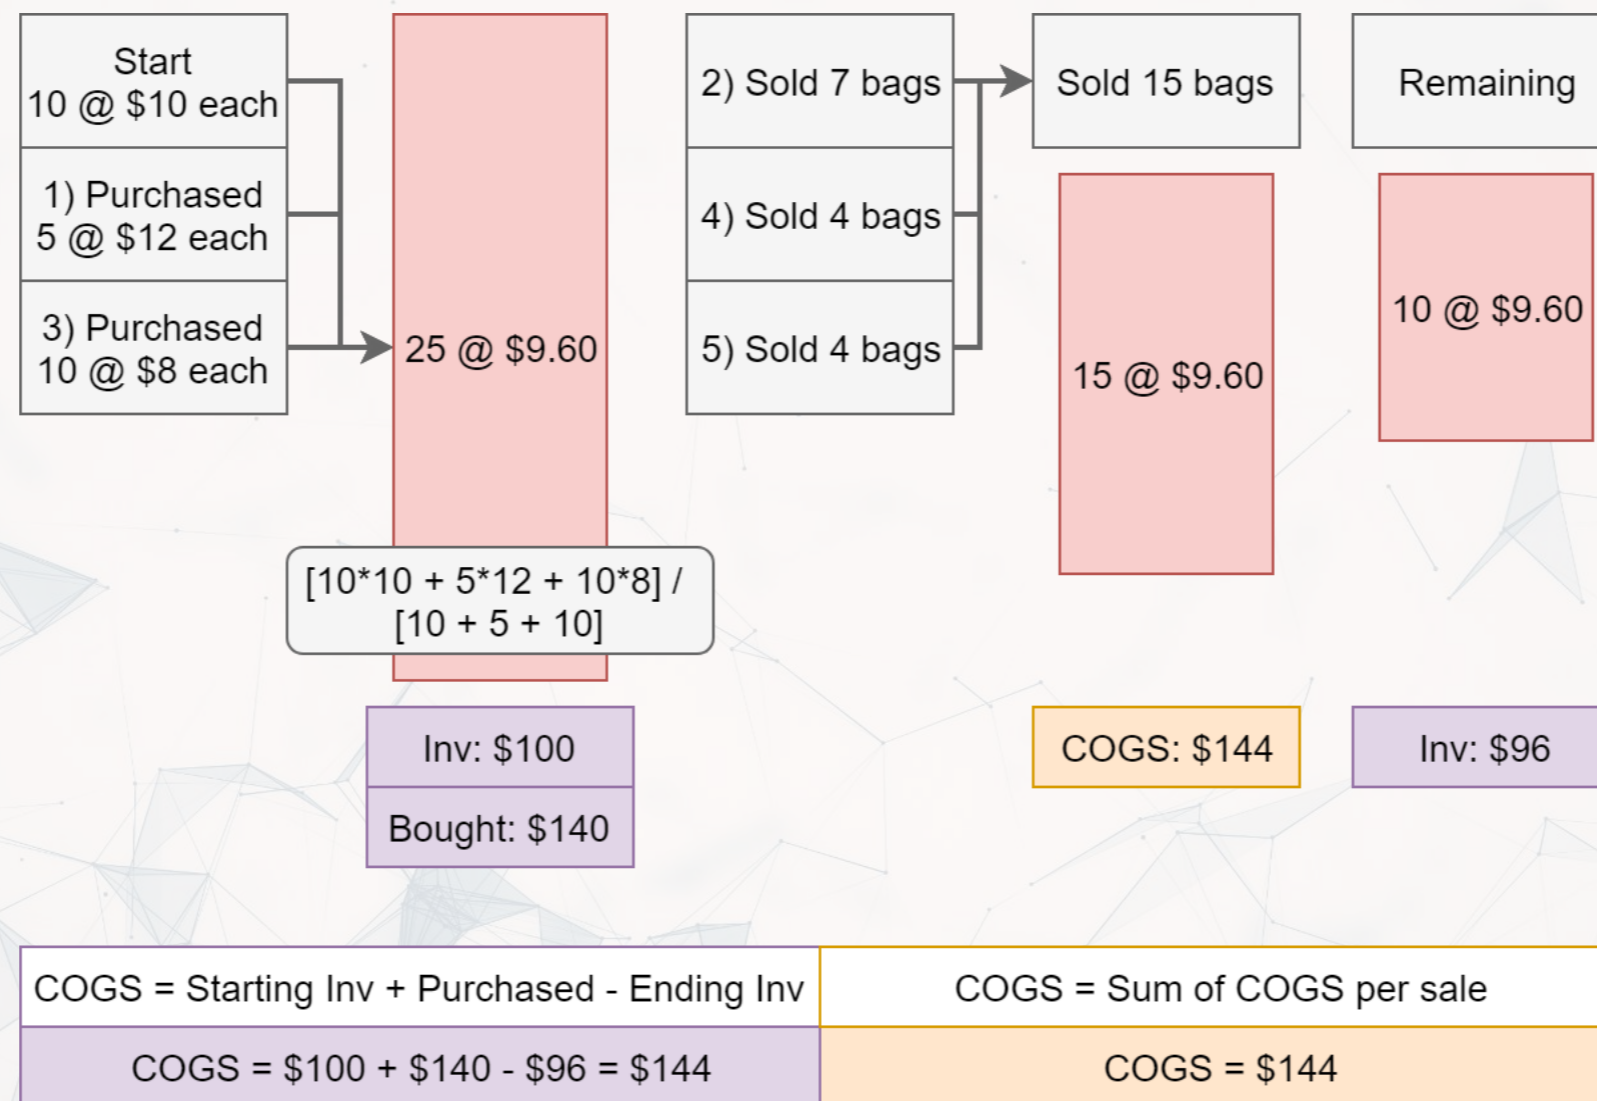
Start
10 @ \$10 each

1) Purchased
5 @ \$12 each

3) Purchased
10 @ \$8 each

25 @ \$9.60

[10*10 + 5*12 + 10*8] /
[10 + 5 + 10]

Inv: \$100

Bought: \$140

2) Sold 7 bags

4) Sold 4 bags

5) Sold 4 bags

Sold 15 bags

15 @ \$9.60

COGS: \$144

Remaining

10 @ \$9.60

Inv: \$96

| COGS = Starting Inv + Purchased - Ending Inv | COGS = Sum of COGS per sale |
|---|---|
| COGS = \$100 + \$140 - \$96 = \$144 | COGS = \$144 |